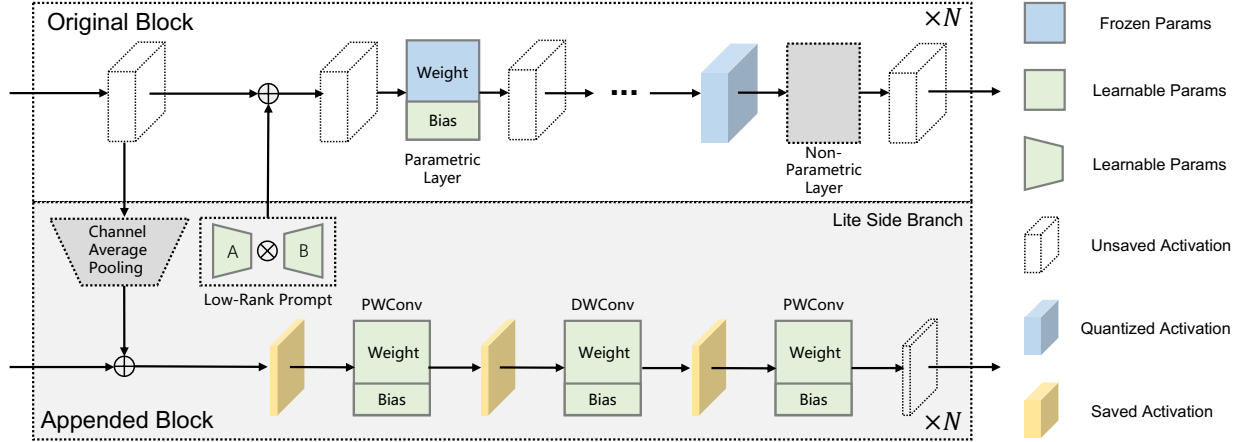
Original Block

$\times N$

Weight

Bias

Parametric Layer

...

Non-Parametric Layer

Lite Side Branch

Channel Average Pooling

A

$\otimes$

B

Low-Rank Prompt

PWConv

Weight

Bias

DWConv

Weight

Bias

PWConv

Weight

Bias

Appended Block

$\times N$

Frozen Params

Learnable Params

Learnable Params

Unsaved Activation

Quantized Activation

Saved Activation